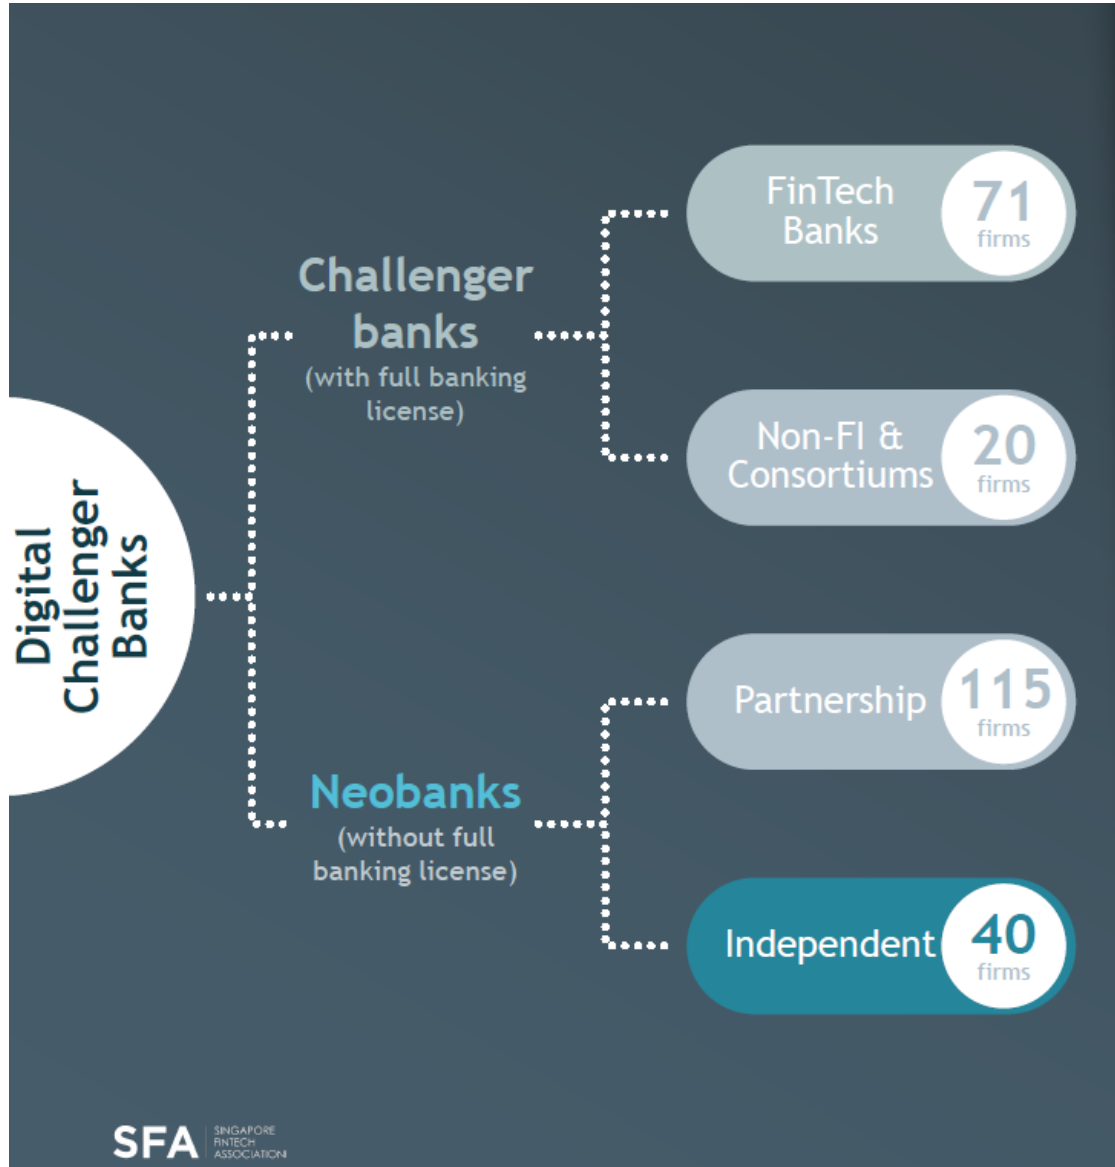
Digital Challenger Banks

Challenger banks
(with full banking license)

FinTech Banks 71 firms

Non-FI & Consortiums 20 firms

Neobanks
(without full banking license)

Partnership 115 firms

Independent 40 firms

SFA SINGAPORE FINTECH ASSOCIATION